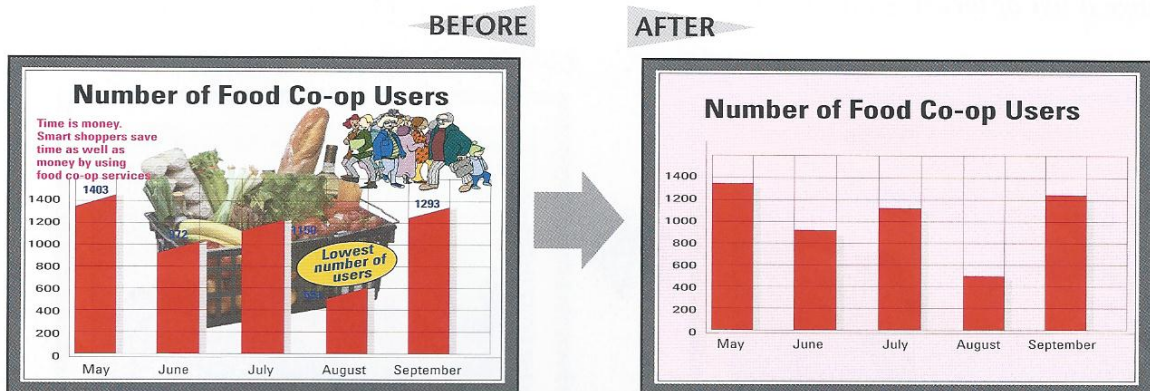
BEFORE

AFTER

Number of Food Co-op Users

Time is money. Smart shoppers save time as well as money by using food co-op services.

1403

1293

972

1150

Lowest number of users

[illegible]

1400
1200
1000
800
600
400
200
0

May June July August September

Number of Food Co-op Users

1400
1200
1000
800
600
400
200
0

May June July August September